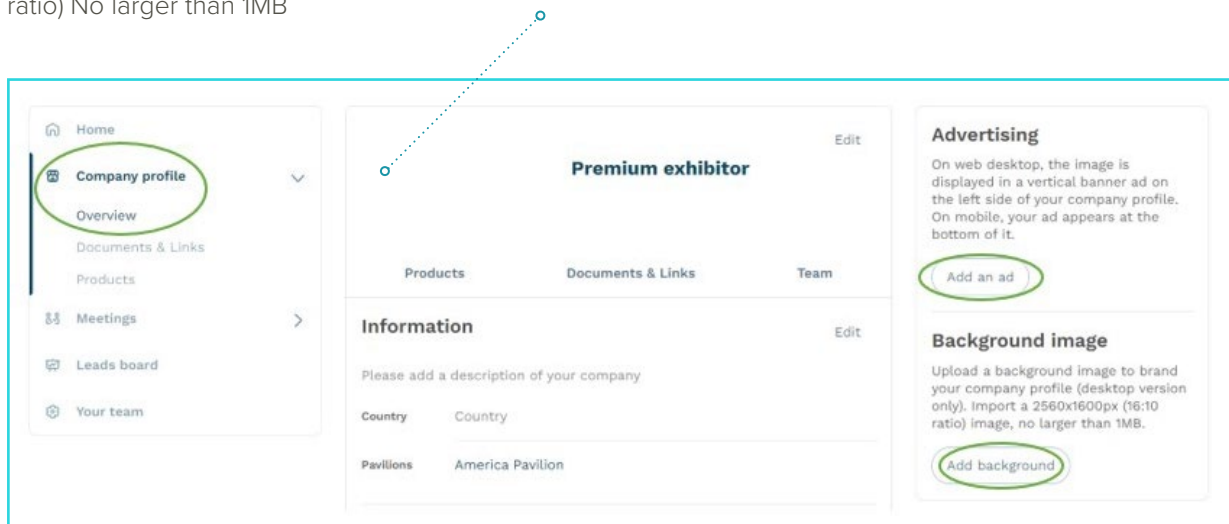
ratio) No larger than 1MB

Home

Company profile

Overview

Documents & Links

Products

Meetings

Leads board

Your team

Edit

Premium exhibitor

Products

Documents & Links

Team

Information

Edit

Please add a description of your company

| Country | Country |
|---|---|
| Pavilions | America Pavilion |

Advertising

On web desktop, the image is displayed in a vertical banner ad on the left side of your company profile. On mobile, your ad appears at the bottom of it.

Add an ad

Background image

Upload a background image to brand your company profile (desktop version only). Import a 2560x1600px (16:10 ratio) image, no larger than 1MB.

Add background